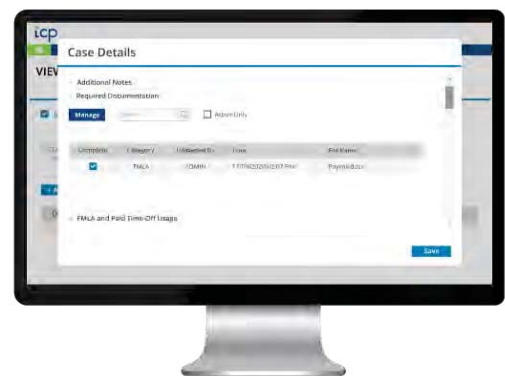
icp

VIEW

Case Details

Additional Notes

Required Documentation

Manage

Active Only

| Complete | Category | Uploaded By | Time | File Name |
|---|---|---|---|---|
| ✓ | FMLA | ADMIN | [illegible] PM | Paystub.docx |

FMLA and Paid Time-Off Usage

Save